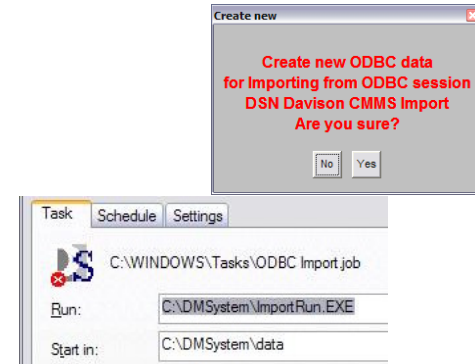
Create new

Create new ODBC data
for Importing from ODBC session
DSN Davison CMMS Import
Are you sure?

No Yes

Task Schedule Settings

C:\WINDOWS\Tasks\ODBC Import.job

Run: C:\DMSystem\ImportRun.EXE

Start in: C:\DMSystem\data